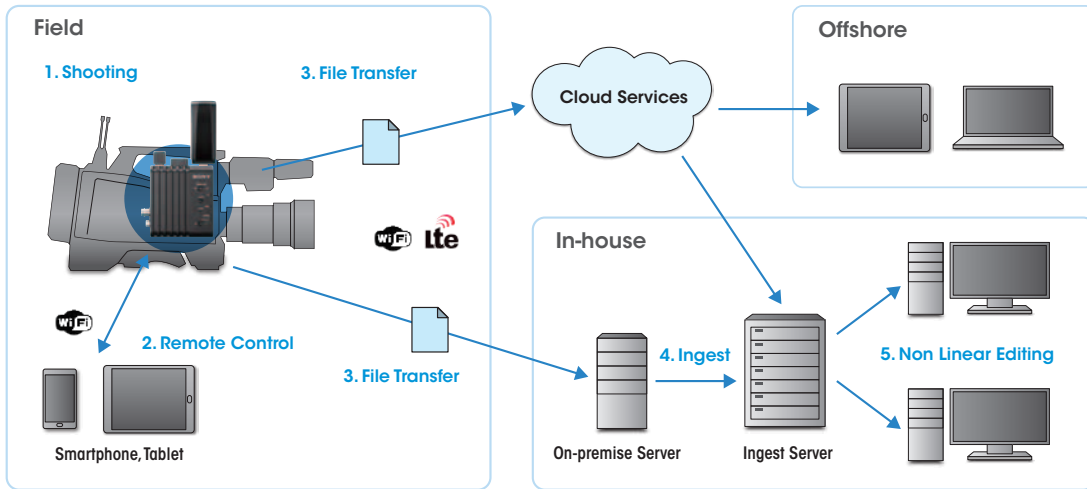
Field

1. Shooting

3. File Transfer

Cloud Services

Offshore

WiFi Lte

In-house

WiFi

2. Remote Control

4. Ingest

5. Non Linear Editing

3. File Transfer

Smartphone, Tablet

On-premise Server

Ingest Server